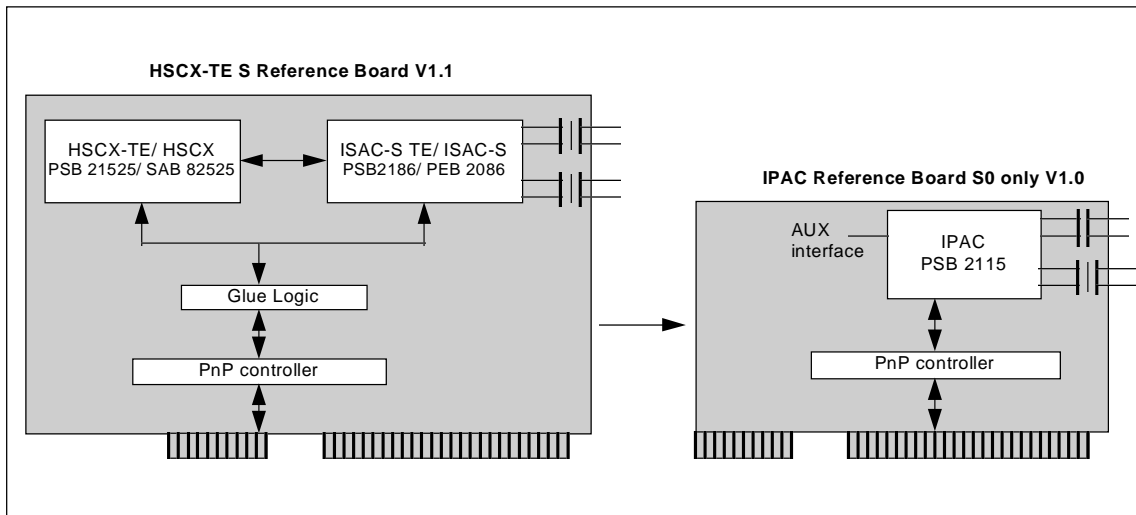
HSCX-TE S Reference Board V1.1

HSCX-TE/ HSCX
PSB 21525/ SAB 82525

ISAC-S TE/ ISAC-S
PSB2186/ PEB 2086

Glue Logic

PnP controller

IPAC Reference Board S0 only V1.0

AUX interface

IPAC
PSB 2115

PnP controller